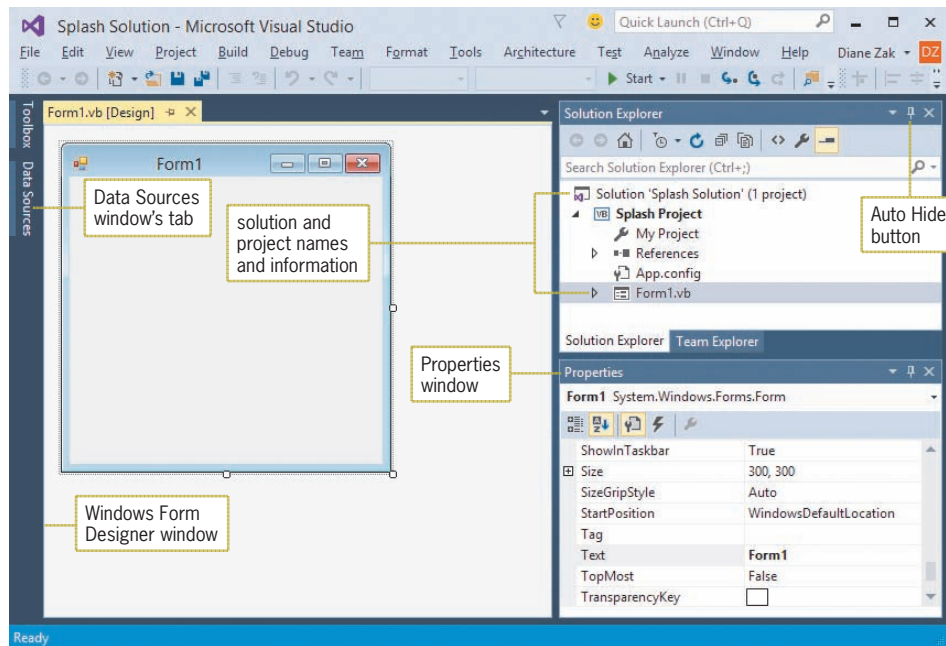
Splash Solution - Microsoft Visual Studio

Quick Launch (Ctrl+Q)

File Edit View Project Build Debug Team Format Tools Architecture Test Analyze Window Help Diane Zak DZ

Start

Toolbox Data Sources

Form1.vb [Design]

Form1

Data Sources window's tab

solution and project names and information

Windows Form Designer window

Solution Explorer

Search Solution Explorer (Ctrl+;)

Solution 'Splash Solution' (1 project)

Splash Project

My Project

References

App.config

Form1.vb

Auto Hide button

Solution Explorer Team Explorer

Properties window

Properties

Form1 System.Windows.Forms.Form

| | |
|---|---|
| ShowInTaskbar | True |
| Size | 300, 300 |
| SizeGripStyle | Auto |
| StartPosition | WindowsDefaultLocation |
| Tag | |
| Text | Form1 |
| TopMost | False |
| TransparencyKey | |

Ready